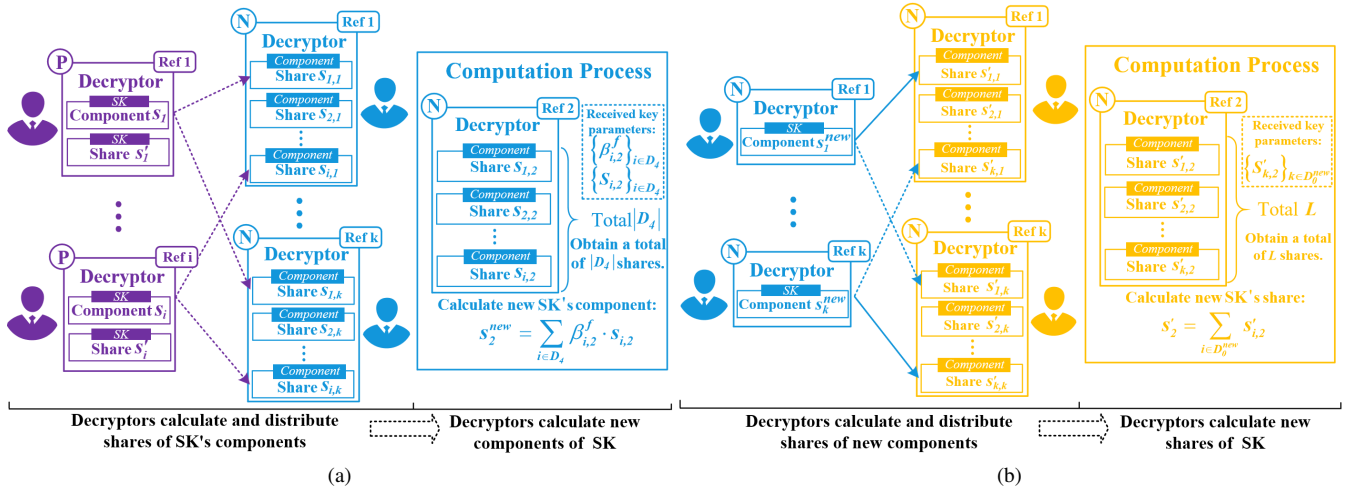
P Ref 1
Decryptor
SK
Component $s_1$
SK
Share $s_1'$

⋮

P Ref i
Decryptor
SK
Component $s_i$
SK
Share $s_i'$

N Ref 1
Decryptor
Component
Share $s_{1,1}$
Component
Share $s_{2,1}$
⋮
Component
Share $s_{i,1}$

⋮

N Ref k
Decryptor
Component
Share $s_{1,k}$
Component
Share $s_{2,k}$
⋮
Component
Share $s_{i,k}$

Computation Process
N Ref 2
Decryptor
Component
Share $s_{1,2}$
Component
Share $s_{2,2}$
⋮
Component
Share $s_{i,2}$
Received key parameters:
$\{\beta_{i,2}^{f}\}_{i\in D_4}$
$\{s_{i,2}\}_{i\in D_4}$
Total $|D_4|$
Obtain a total of $|D_4|$ shares.
Calculate new SK's component:
$s_2^{new} = \sum_{i\in D_4} \beta_{i,2}^{f} \cdot s_{i,2}$

Decryptors calculate and distribute shares of SK's components
Decryptors calculate new components of SK

(a)

N Ref 1
Decryptor
SK
Component $s_1^{new}$

⋮

N Ref k
Decryptor
SK
Component $s_k^{new}$

N Ref 1
Decryptor
Component
Share $s_{1,1}'$
Component
Share $s_{2,1}'$
⋮
Component
Share $s_{k,1}'$

⋮

N Ref k
Decryptor
Component
Share $s_{1,k}'$
Component
Share $s_{2,k}'$
⋮
Component
Share $s_{k,k}'$

Computation Process
N Ref 2
Decryptor
Component
Share $s_{1,2}'$
Component
Share $s_{2,2}'$
⋮
Component
Share $s_{k,2}'$
Received key parameters:
$\{s_{k,2}'\}_{k\in D_0^{new}}$
Total $L$
Obtain a total of $L$ shares.
Calculate new SK's share:
$s_2' = \sum_{i\in D_0^{new}} s_{i,2}'$

Decryptors calculate and distribute shares of new components
Decryptors calculate new shares of SK

(b)